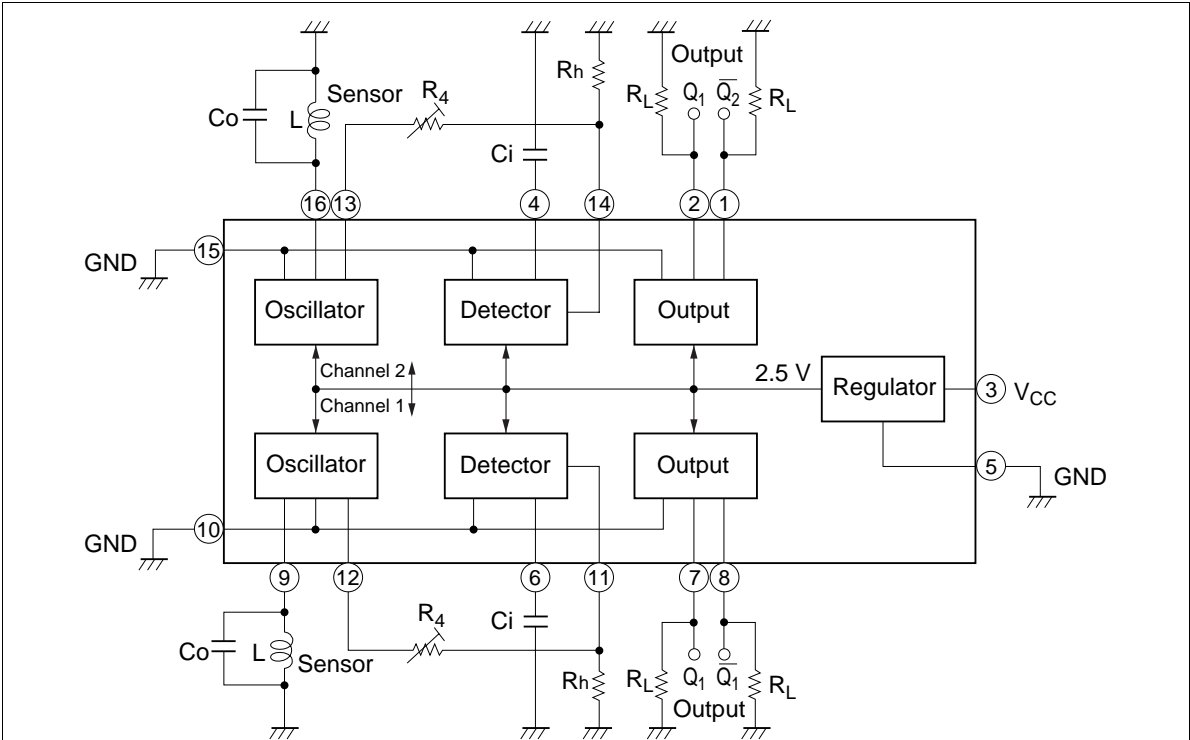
Output
Rh
$R_L$ $Q_1$ $\overline{Q_2}$ $R_L$
Co
L
Sensor
$R_4$
Ci
16 13 4 14 2 1
GND 15
Oscillator
Detector
Output
Channel 2
2.5 V
Regulator
3 $V_{CC}$
Channel 1
Oscillator
Detector
Output
5 GND
GND 10
9 12 6 11 7 8
Co
L
Sensor
$R_4$
Ci
Rh
$R_L$ $Q_1$ $\overline{Q_1}$ $R_L$
Output